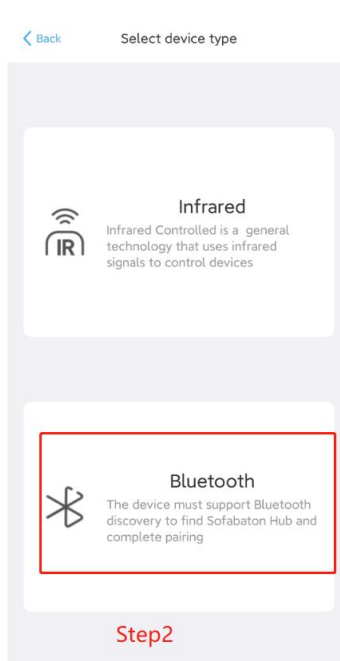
< Back

Select device type

IR

Infrared

Infrared Controlled is a general technology that uses infrared signals to control devices

Bluetooth

The device must support Bluetooth discovery to find Sofabaton Hub and complete pairing

Step2